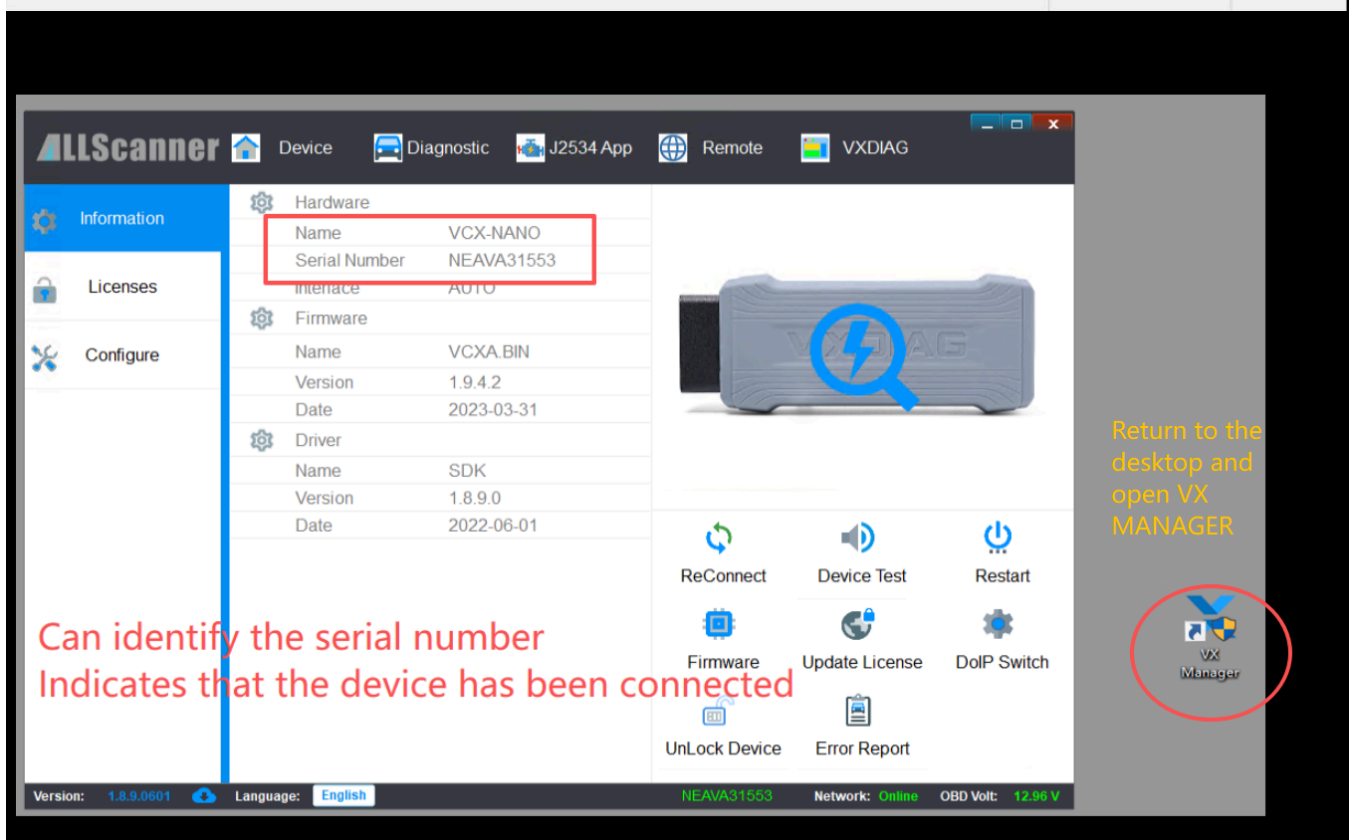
ALLScanner Device Diagnostic J2534 App Remote VXDIAG

Information
Licenses
Configure

Hardware
| | |
|---|---|
| Name | VCX-NANO |
| Serial Number | NEAVA31553 |
| Interface | AUTO |

Firmware
| | |
|---|---|
| Name | VCXA.BIN |
| Version | 1.9.4.2 |
| Date | 2023-03-31 |

Driver
| | |
|---|---|
| Name | SDK |
| Version | 1.8.9.0 |
| Date | 2022-06-01 |

ReConnect
Device Test
Restart
Firmware
Update License
DoIP Switch
UnLock Device
Error Report

Can identify the serial number
Indicates that the device has been connected

Return to the desktop and open VX MANAGER

VX Manager

Version: 1.8.9.0601 Language: English NEAVA31553 Network: Online OBD Volt: 12.96 V